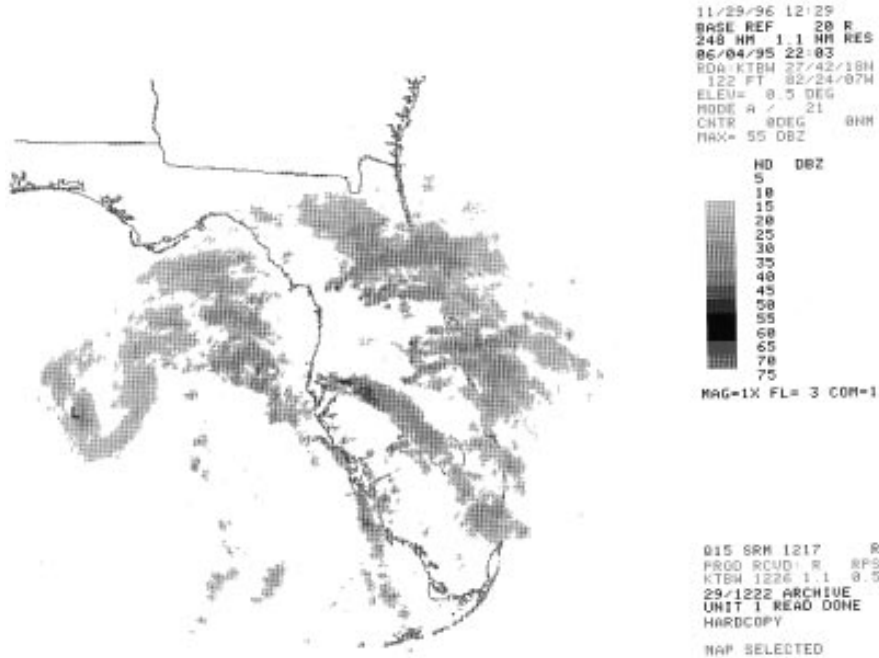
11/29/96 12:29
BASE REF 20 R
248 NM 1.1 NM RES
06/04/95 22:03
RDA:KTBW 27/42/18N
122 FT 82/24/07W
ELEV= 0.5 DEG
MODE A / 21
CNTR 0DEG 0NM
MAX= 55 DBZ

ND DBZ
5
10
15
20
25
30
35
40
45
50
55
60
65
70
75

MAG=1X FL= 3 COM=1

015 SRM 1217 R
PROD RCVD: R RPS
KTBW 1226 1.1 0.5
29/1222 ARCHIVE
UNIT 1 READ DONE
HARDCOPY

MAP SELECTED